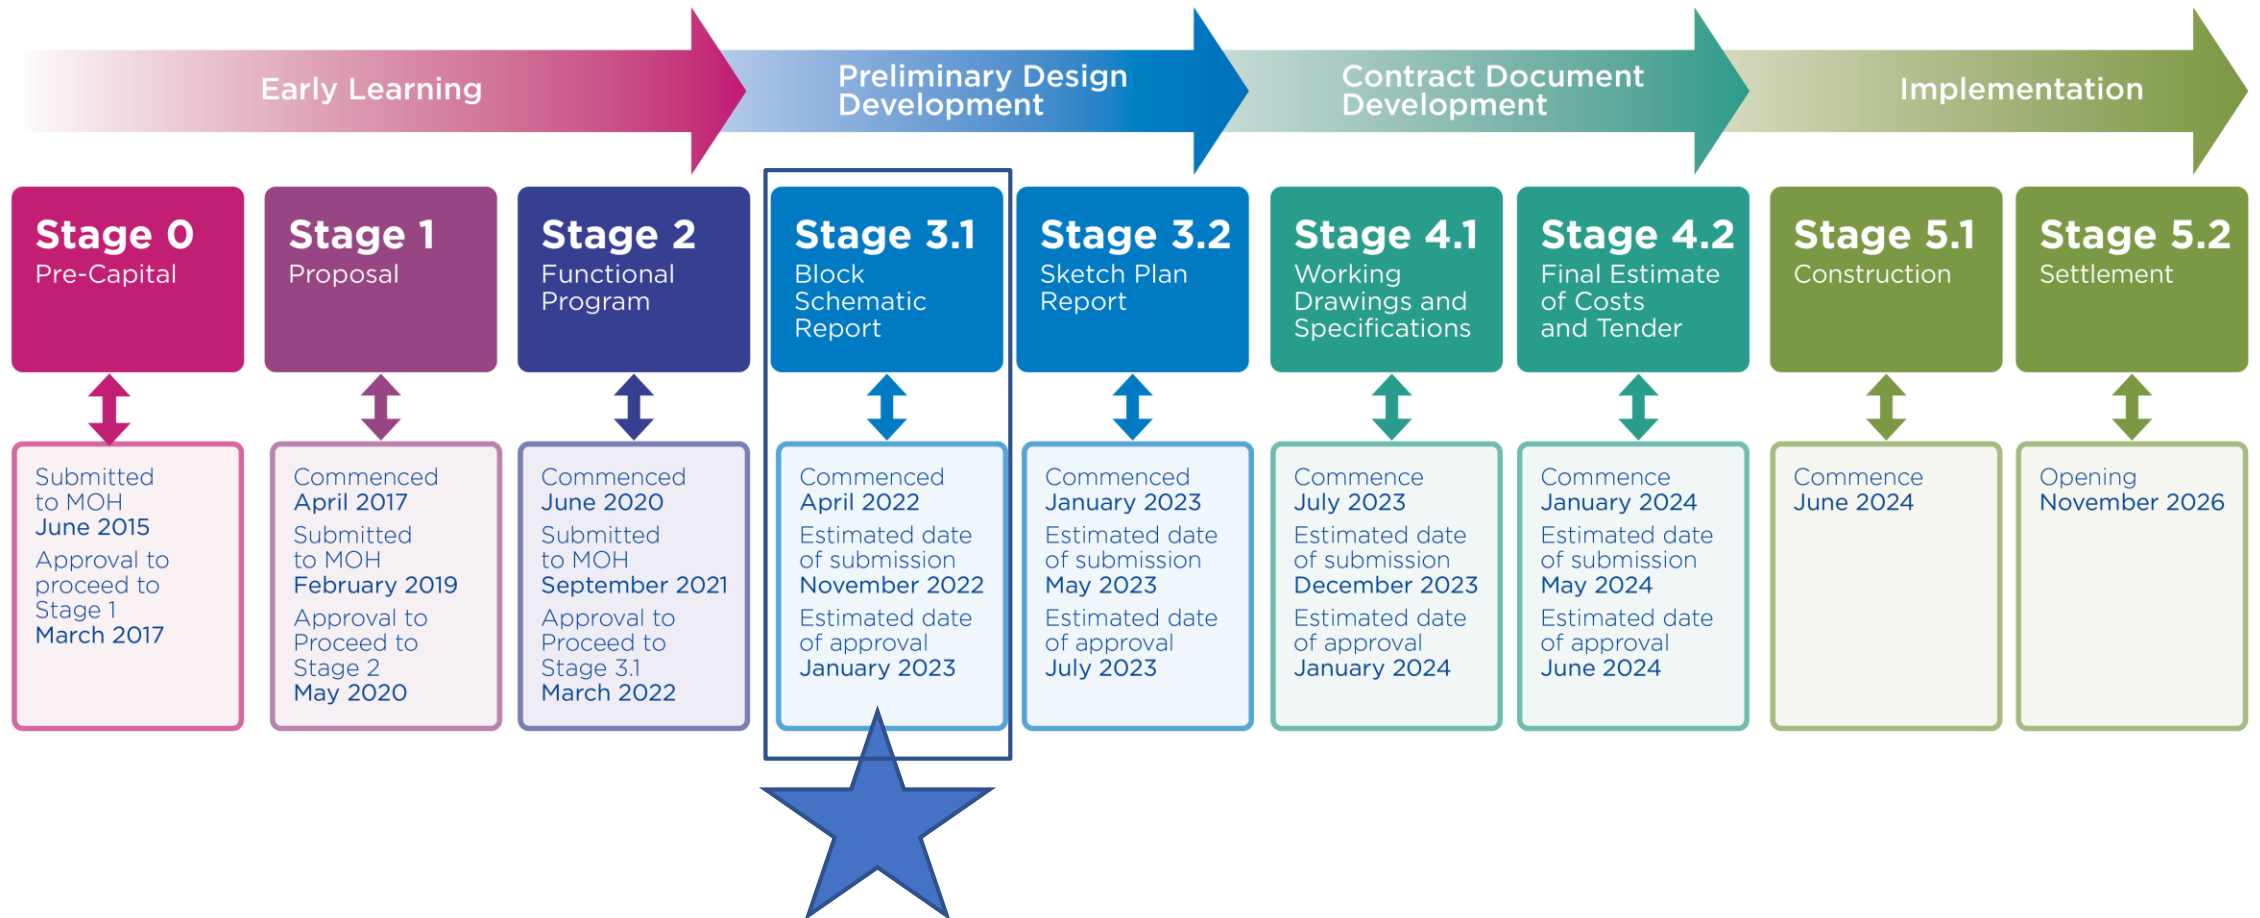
Early Learning

Preliminary Design Development

Contract Document Development

Implementation

Stage 0
Pre-Capital

Submitted to MOH
June 2015
Approval to proceed to Stage 1
March 2017

Stage 1
Proposal

Commenced
April 2017
Submitted to MOH
February 2019
Approval to Proceed to Stage 2
May 2020

Stage 2
Functional Program

Commenced
June 2020
Submitted to MOH
September 2021
Approval to Proceed to Stage 3.1
March 2022

Stage 3.1
Block Schematic Report

Commenced
April 2022
Estimated date of submission
November 2022
Estimated date of approval
January 2023

Stage 3.2
Sketch Plan Report

Commenced
January 2023
Estimated date of submission
May 2023
Estimated date of approval
July 2023

Stage 4.1
Working Drawings and Specifications

Commence
July 2023
Estimated date of submission
December 2023
Estimated date of approval
January 2024

Stage 4.2
Final Estimate of Costs and Tender

Commence
January 2024
Estimated date of submission
May 2024
Estimated date of approval
June 2024

Stage 5.1
Construction

Commence
June 2024

Stage 5.2
Settlement

Opening
November 2026